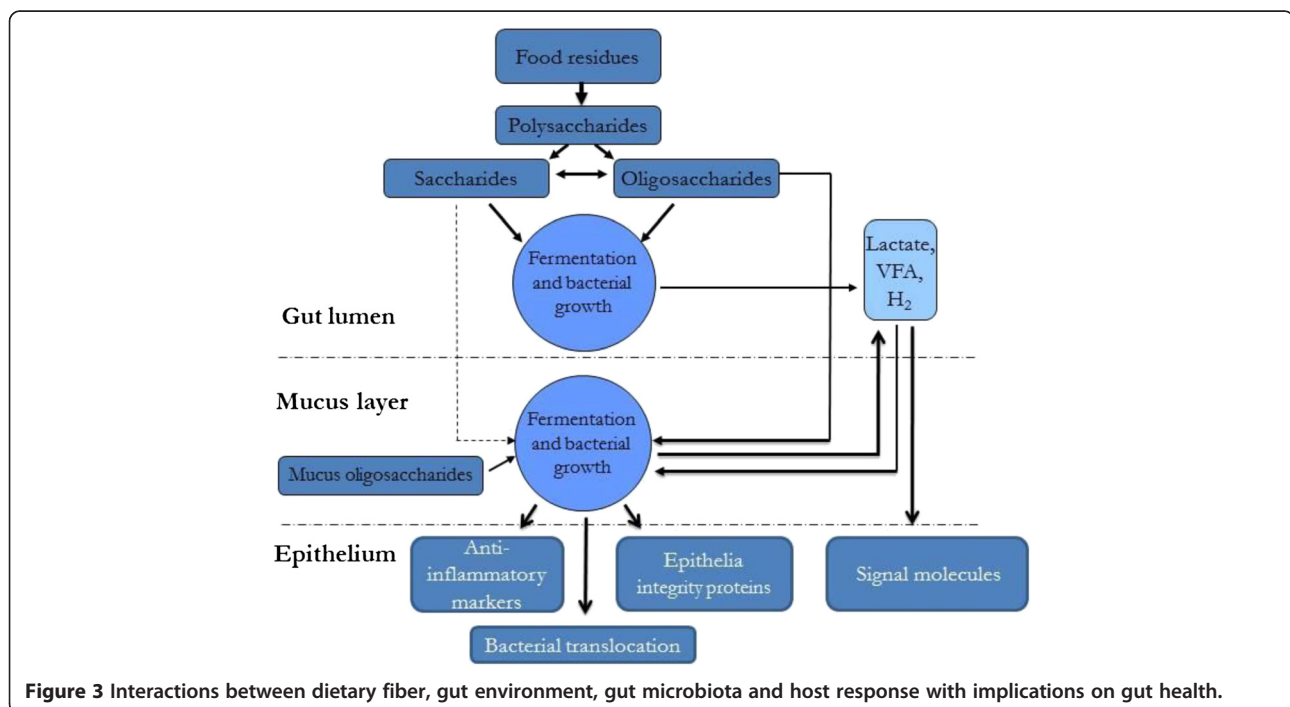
Food residues

Polysaccharides

Saccharides

Oligosaccharides

Fermentation and bacterial growth

Lactate, VFA, $H_2$

Gut lumen

Mucus layer

Fermentation and bacterial growth

Mucus oligosaccharides

Epithelium

Anti-inflammatory markers

Epithelia integrity proteins

Signal molecules

Bacterial translocation

**Figure 3 Interactions between dietary fiber, gut environment, gut microbiota and host response with implications on gut health.**